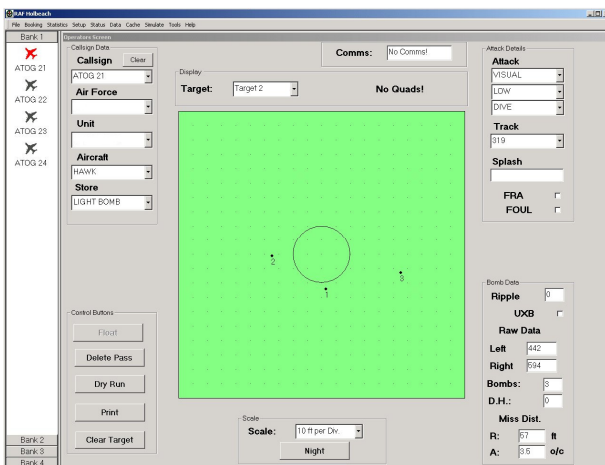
RAF Holbeach

File Booking Statistics Setup Status Data Cache Simulate Tools Help

Bank 1

ATOG 21

ATOG 22

ATOG 23

ATOG 24

Bank 2

Bank 3

Bank 4

Operations Screen

Callsign Data

Callsign

Clear

ATOG 21

Air Force

Unit

Aircraft

HAWK

Store

LIGHT BOMB

Comms:

No Comms!

Display

Target:

Target 2

No Quads!

2

1

3

Control Buttons

Float

Delete Pass

Dry Run

Print

Clear Target

Scale

Scale:

10 ft per Div.

Night

Attack Details

Attack

VISUAL

LDW

DIVE

Track

319

Splash

FRA

FOUL

Bomb Data

Ripple

0

UXB

Raw Data

Left

442

Right

694

Bombs:

3

D.H.:

0

Miss Dist.

R:

67

ft

A:

3.5

o/c